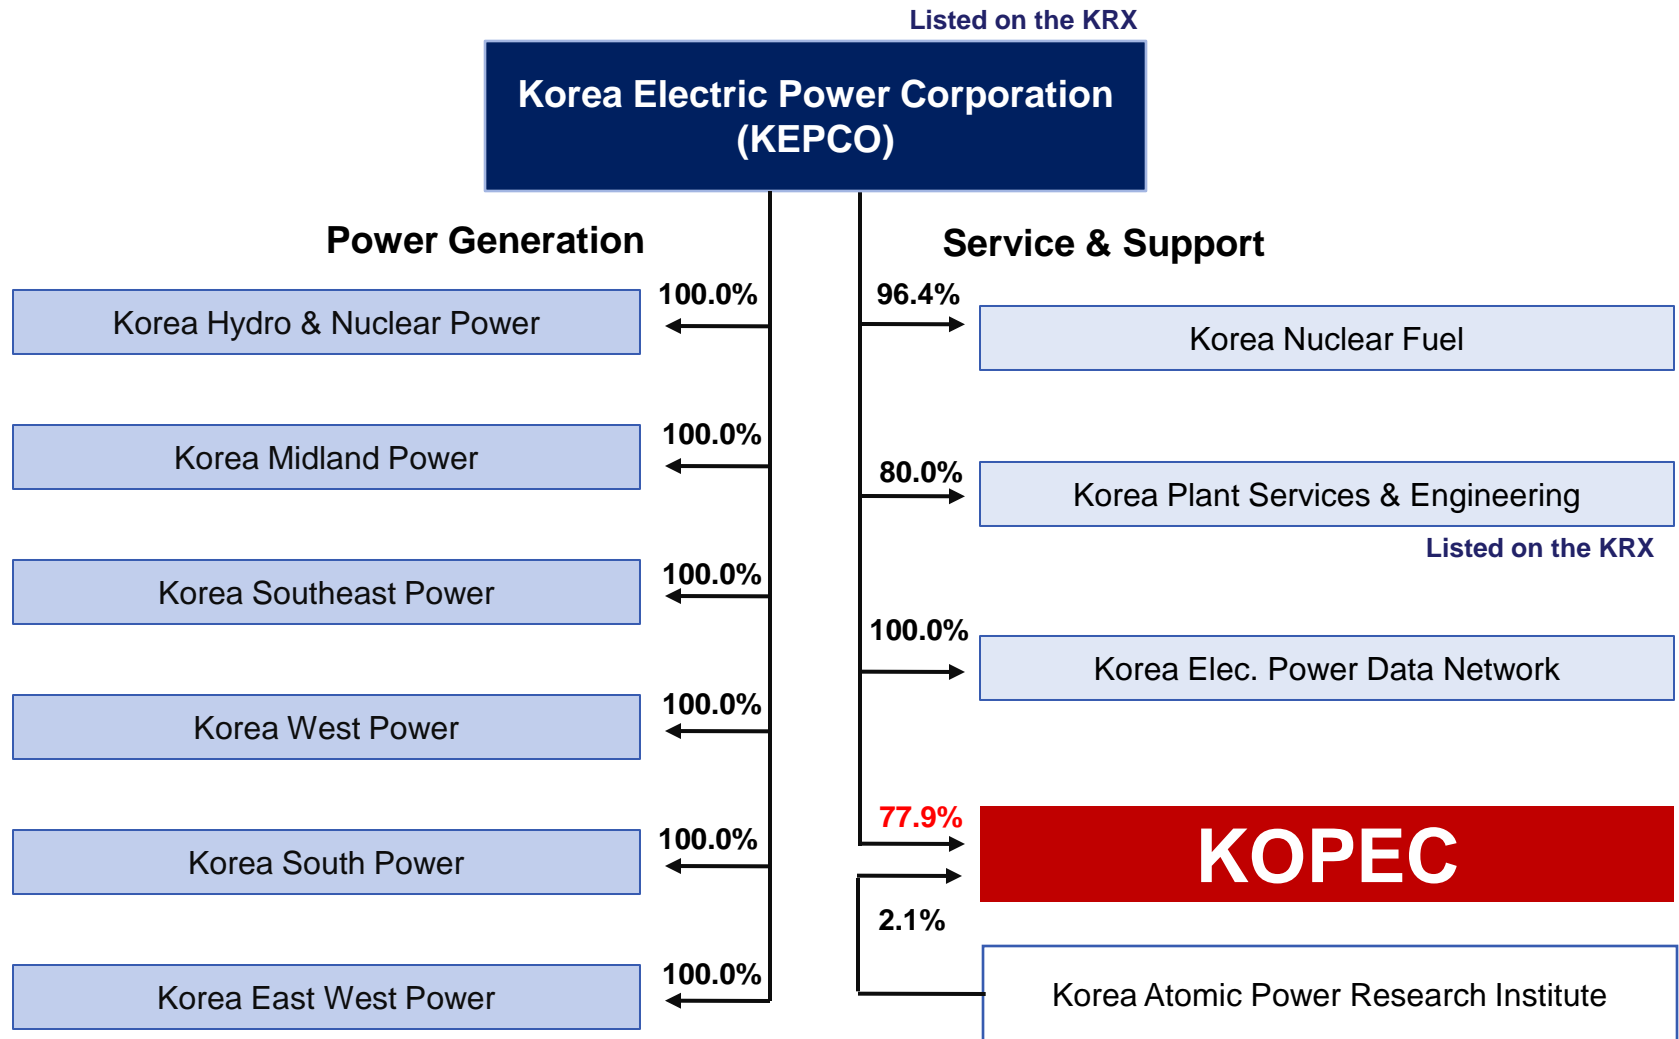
Listed on the KRX

Korea Electric Power Corporation (KEPCO)

Power Generation

100.0%
Korea Hydro & Nuclear Power

100.0%
Korea Midland Power

100.0%
Korea Southeast Power

100.0%
Korea West Power

100.0%
Korea South Power

100.0%
Korea East West Power

Service & Support

96.4%
Korea Nuclear Fuel

80.0%
Korea Plant Services & Engineering

Listed on the KRX

100.0%
Korea Elec. Power Data Network

77.9%
KOPEC

2.1%
Korea Atomic Power Research Institute